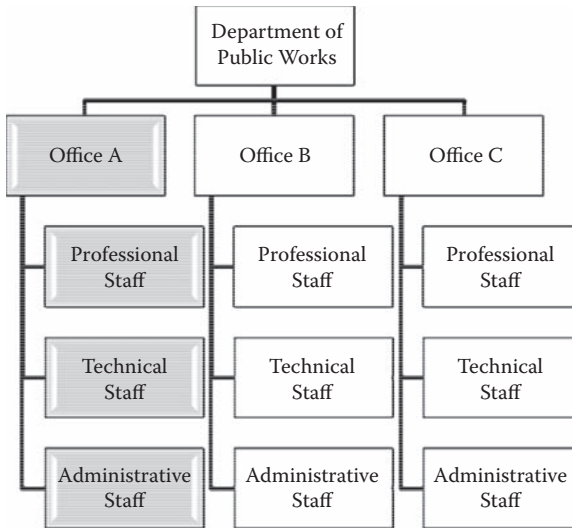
Department of Public Works

Office A

Professional Staff

Technical Staff

Administrative Staff

Office B

Professional Staff

Technical Staff

Administrative Staff

Office C

Professional Staff

Technical Staff

Administrative Staff